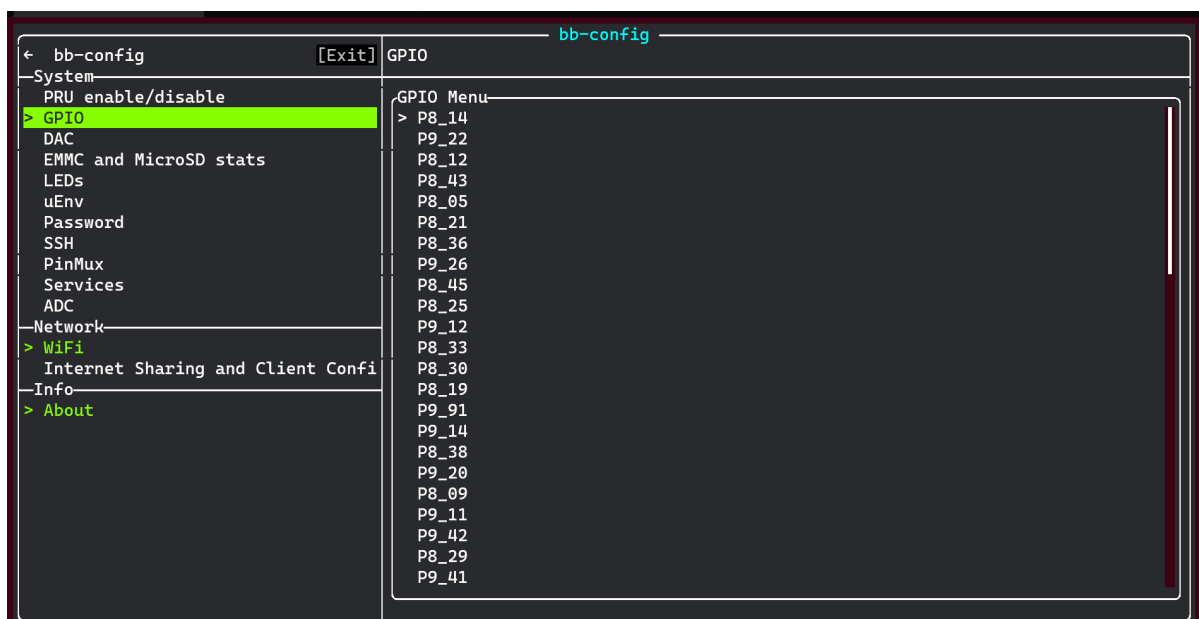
bb-config

← bb-config [Exit] GPIO

System
PRU enable/disable
> GPIO
DAC
EMMC and MicroSD stats
LEDs
uEnv
Password
SSH
PinMux
Services
ADC

Network
> WiFi
Internet Sharing and Client Confi

Info
> About

GPIO Menu
> P8_14
P9_22
P8_12
P8_43
P8_05
P8_21
P8_36
P9_26
P8_45
P8_25
P9_12
P8_33
P8_30
P8_19
P9_91
P9_14
P8_38
P9_20
P8_09
P9_11
P9_42
P8_29
P9_41